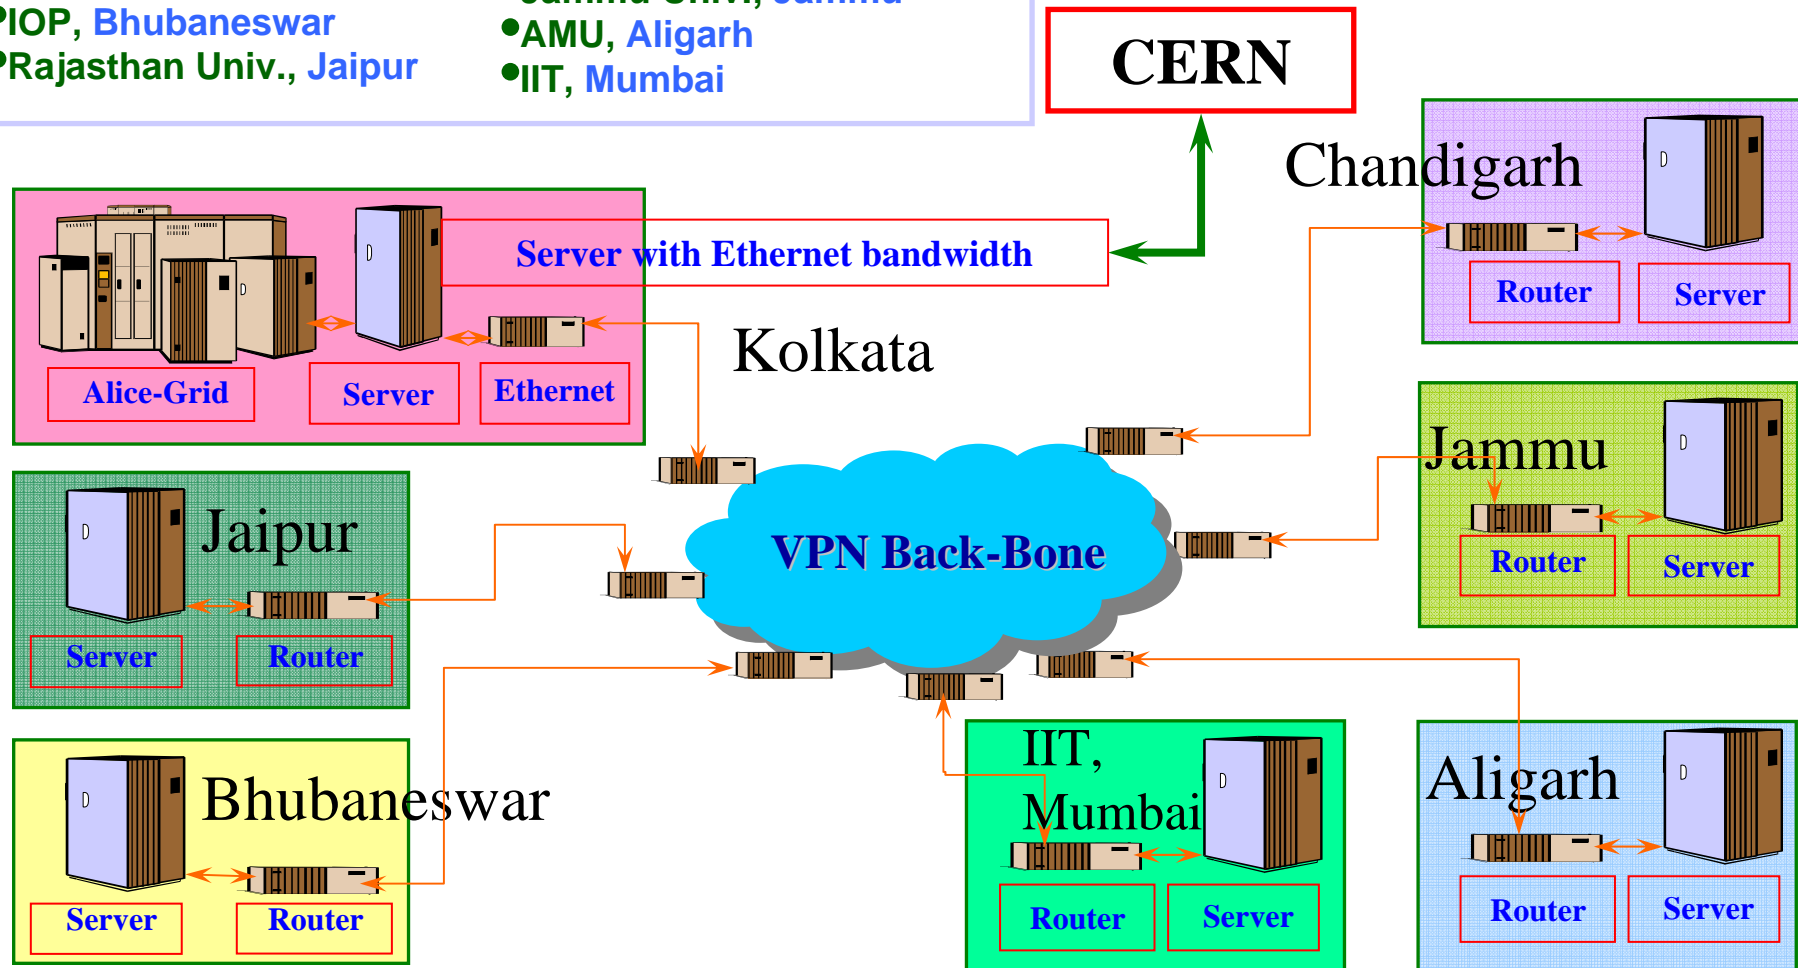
IOP, Bhubaneswar
Rajasthan Univ., Jaipur

•AMU, Aligarh
•IIT, Mumbai

CERN

Chandigarh

Router
Server

Server with Ethernet bandwidth

Alice-Grid
Server
Ethernet

Kolkata

Jammu

Router
Server

Jaipur

Server
Router

VPN Back-Bone

Bhubaneswar

Server
Router

IIT, Mumbai

Router
Server

Aligarh

Router
Server